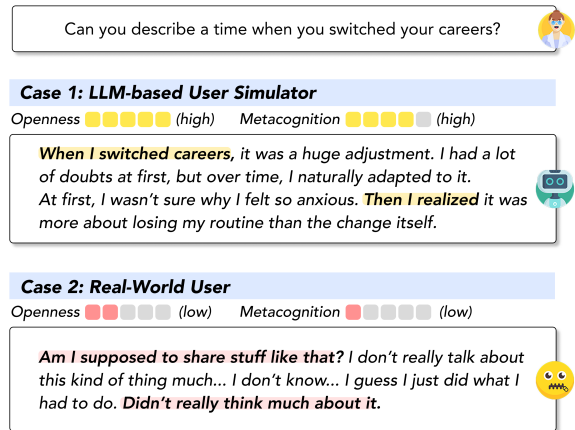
Can you describe a time when you switched your careers?

Case 1: LLM-based User Simulator

Openness (high) Metacognition (high)

When I switched careers, it was a huge adjustment. I had a lot of doubts at first, but over time, I naturally adapted to it. At first, I wasn't sure why I felt so anxious. Then I realized it was more about losing my routine than the change itself.

Case 2: Real-World User

Openness (low) Metacognition (low)

Am I supposed to share stuff like that? I don't really talk about this kind of thing much... I don't know... I guess I just did what I had to do. Didn't really think much about it.